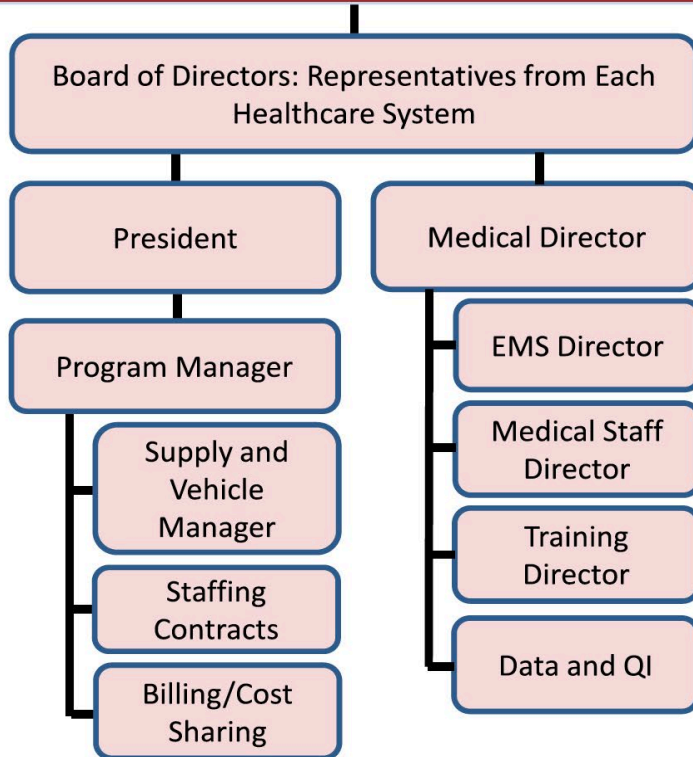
Board of Directors: Representatives from Each Healthcare System

President

Program Manager

Supply and Vehicle Manager

Staffing Contracts

Billing/Cost Sharing

Medical Director

EMS Director

Medical Staff Director

Training Director

Data and QI